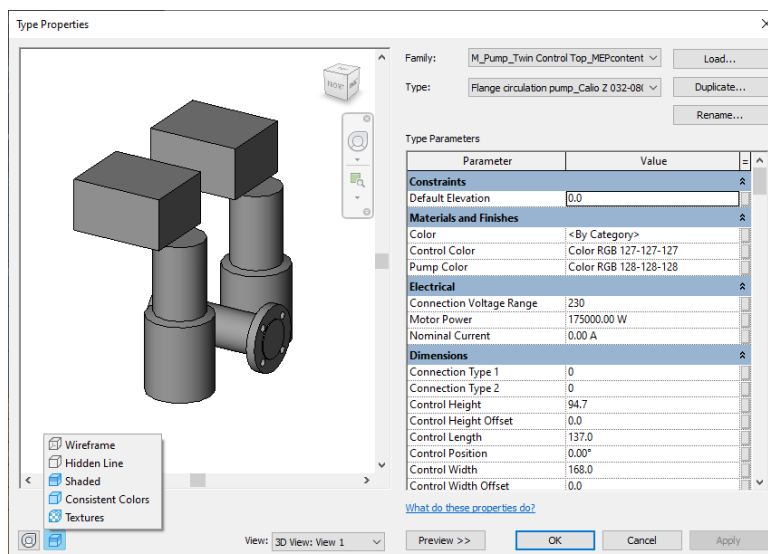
Type Properties

Family: M_Pump_Twin Control Top_MEPcontent
Load...

Type: Flange circulation pump_Calio Z 032-08(
Duplicate...

Rename...

Type Parameters

| Parameter | Value |
|---|---|
| **Constraints** | |
| Default Elevation | 0.0 |
| **Materials and Finishes** | |
| Color | <By Category> |
| Control Color | Color RGB 127-127-127 |
| Pump Color | Color RGB 128-128-128 |
| **Electrical** | |
| Connection Voltage Range | 230 |
| Motor Power | 175000.00 W |
| Nominal Current | 0.00 A |
| **Dimensions** | |
| Connection Type 1 | 0 |
| Connection Type 2 | 0 |
| Control Height | 94.7 |
| Control Height Offset | 0.0 |
| Control Length | 137.0 |
| Control Position | 0.00° |
| Control Width | 168.0 |
| Control Width Offset | 0.0 |

What do these properties do?

Wireframe
Hidden Line
Shaded
Consistent Colors
Textures

View: 3D View: View 1

Preview >>
OK
Cancel
Apply